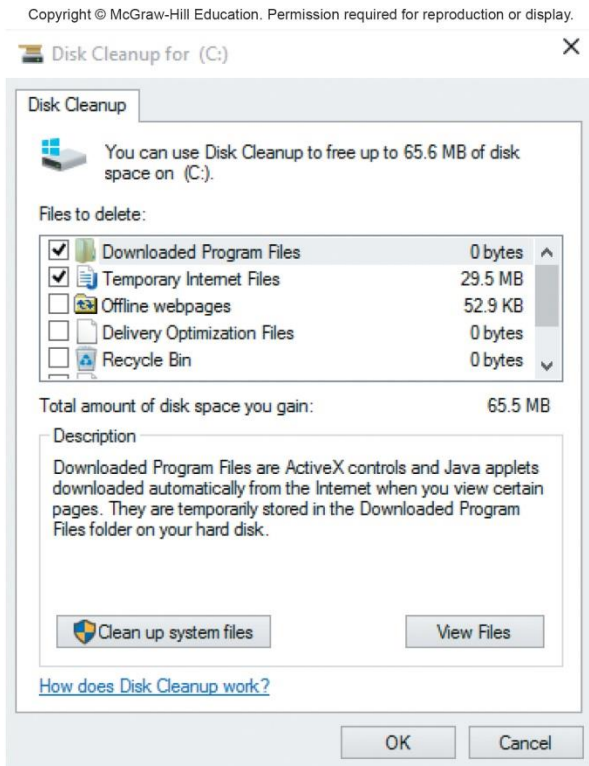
Copyright © McGraw-Hill Education. Permission required for reproduction or display.

Disk Cleanup for (C:)

×

Disk Cleanup

You can use Disk Cleanup to free up to 65.6 MB of disk space on (C:).

Files to delete:

| | | |
|---|---|---|
| ☑ | Downloaded Program Files | 0 bytes |
| ☑ | Temporary Internet Files | 29.5 MB |
| ☐ | Offline webpages | 52.9 KB |
| ☐ | Delivery Optimization Files | 0 bytes |
| ☐ | Recycle Bin | 0 bytes |

Total amount of disk space you gain: 65.5 MB

Description

Downloaded Program Files are ActiveX controls and Java applets downloaded automatically from the Internet when you view certain pages. They are temporarily stored in the Downloaded Program Files folder on your hard disk.

Clean up system files

View Files

How does Disk Cleanup work?

OK

Cancel